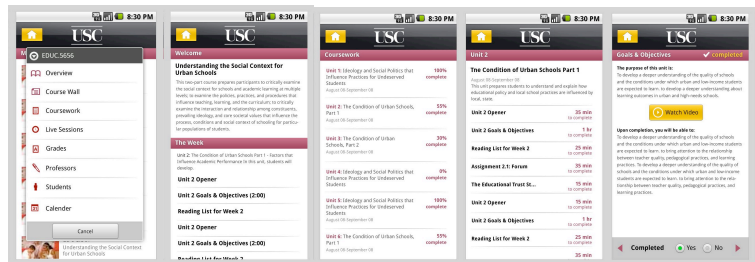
8:30 PM
USC
EDUC.5656
Overview
Course Wall
Coursework
Live Sessions
Grades
Professors
Students
Calender
Cancel
Understanding the Social Context for Urban Schools

8:30 PM
USC
Welcome
Understanding the Social Context for Urban Schools
This two-part course prepares participants to critically examine the social context for schools and academic learning at multiple levels: to examine the policies, practices, and procedures that influence teaching, learning, and the curriculum; to critically examine the interaction and relationship among constituents, providing ideology, and core societal values that influence the process, conditions and social context of schooling for particular populations of students.
The Week
Unit 2: The Condition of Urban Schools Part 1 - Factors that Influence Academic Performance In this unit, students will develop...
Unit 2 Opener
Unit 2 Goals & Objectives (2:00)
Reading List for Week 2
Unit 2 Opener
Unit 2 Goals & Objectives (2:00)

8:30 PM
USC
Coursework
Unit 1: Ideology and Social Politics that Influence Practices for Underserved Students
August 08-September 08
100% complete
Unit 2: The Condition of Urban Schools, Part 1
August 08-September 08
55% complete
Unit 3: The Condition of Urban Schools, Part 2
August 08-September 08
30% complete
Unit 4: Ideology and Social Politics that Influence Practices for Underserved Students
August 08-September 08
0% complete
Unit 5: Ideology and Social Politics that Influence Practices for Underserved Students
August 08-September 08
100% complete
Unit 6: The Condition of Urban Schools, Part 1
August 08-September 08
55% complete

8:30 PM
USC
Unit 2
The Condition of Urban Schools Part 1
August 08-September 08
This unit prepares students to understand and explore how educational policy and local school practices are influenced by local, state.
Unit 2 Opener
35 min to complete
Unit 2 Goals & Objectives
1 hr to complete
Reading List for Week 2
25 min to complete
Assignment 2.1: Forum
25 min to complete
The Educational Trust St...
15 min to complete
Unit 2 Opener
35 min to complete
Unit 2 Goals & Objectives
1 hr to complete
Reading List for Week 2
25 min to complete

8:30 PM
USC
Goals & Objectives
completed
The purpose of this unit is:
To develop a deeper understanding of the quality of schools and the conditions under which urban and low-income students are expected to learn, to develop a deeper understanding about learning outcomes in urban and high-needs schools.
Watch Video
Upon completion, you will be able to:
To develop a deeper understanding of the quality of schools and the conditions under which urban and low-income students are expected to learn, to develop a deeper understanding about the relationship between teacher quality, pedagogical practices, and learning practices. To develop a deeper understanding of the quality of schools and the conditions under which urban and low-income students are expected to learn, to develop a deeper understanding of the relationship between teacher quality, pedagogical practices, and learning practices.
Completed
Yes
No